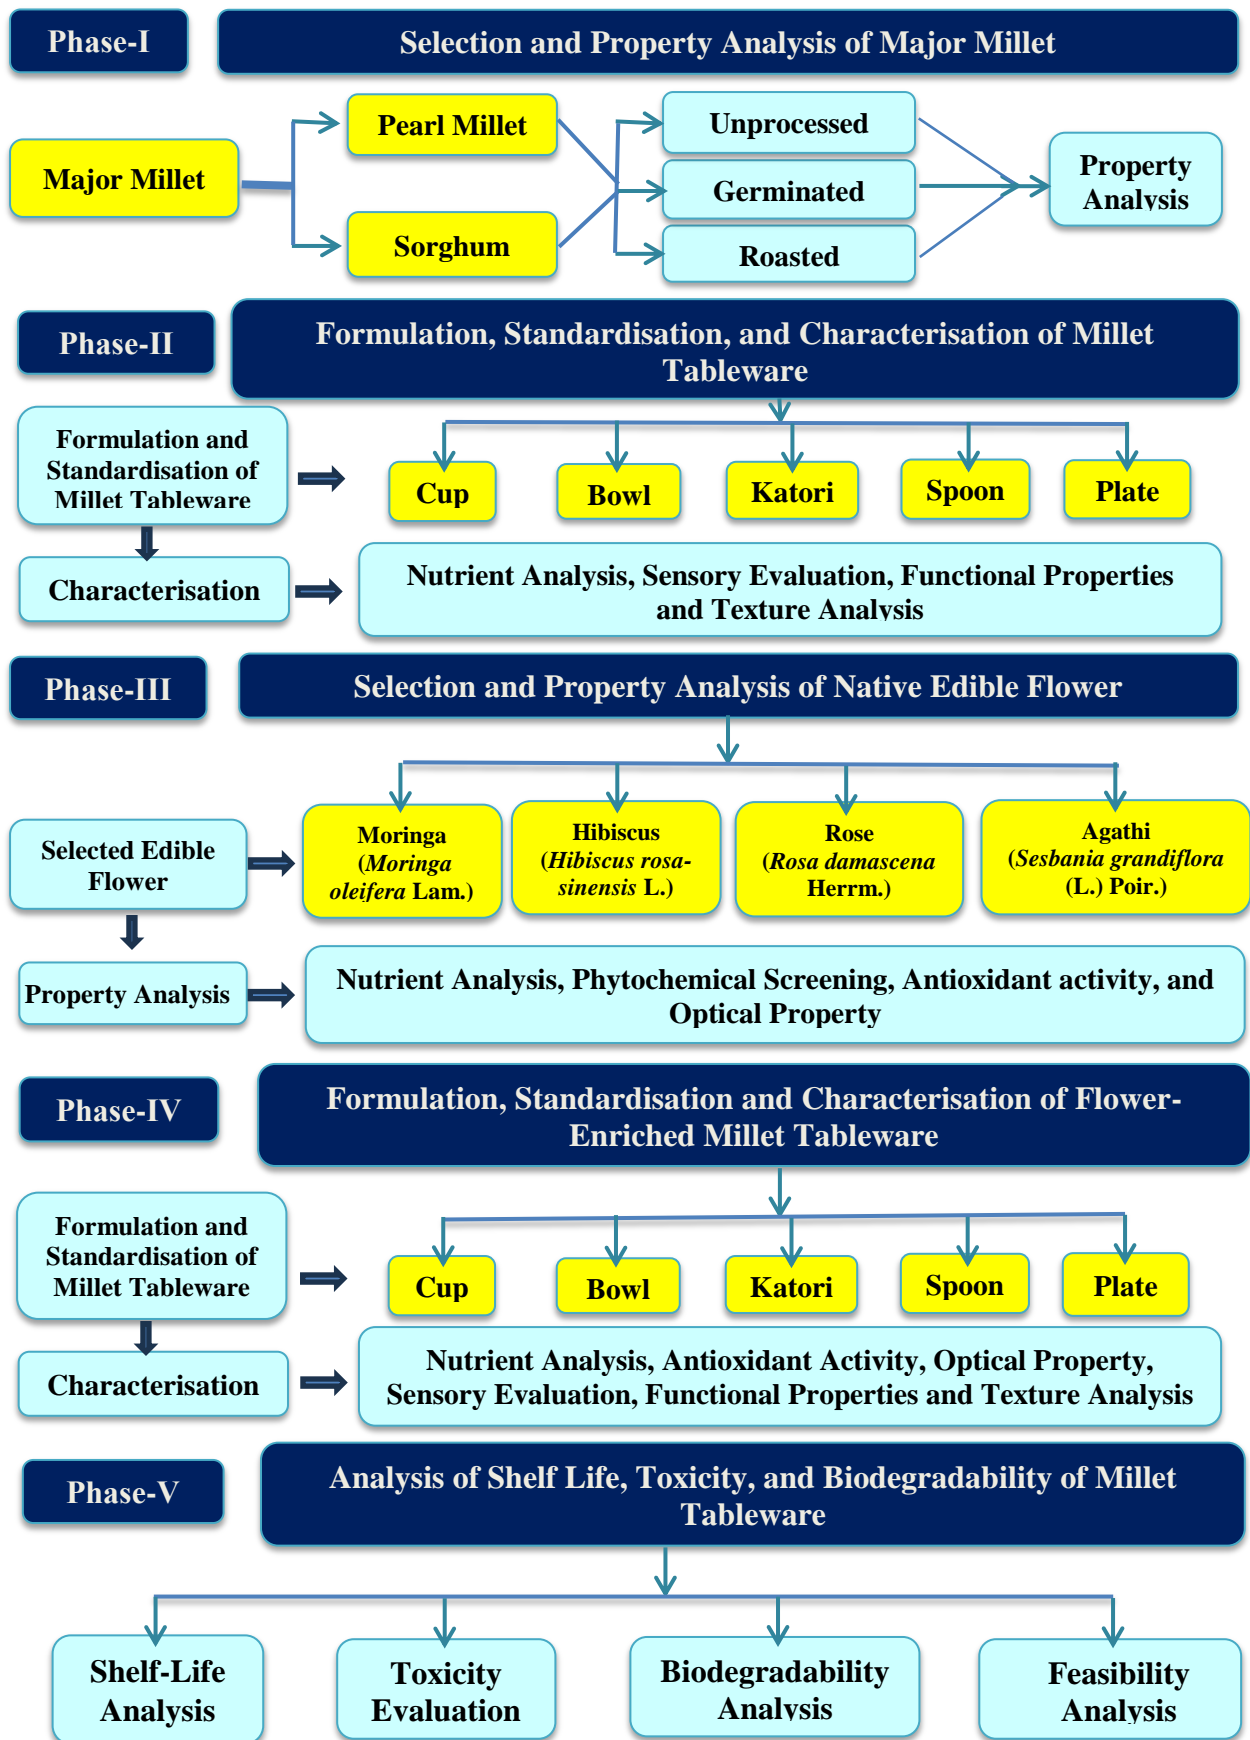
Phase-I

Selection and Property Analysis of Major Millet

Major Millet

Pearl Millet

Sorghum

Unprocessed

Germinated

Roasted

Property Analysis

Phase-II

Formulation, Standardisation, and Characterisation of Millet Tableware

Formulation and Standardisation of Millet Tableware

Cup

Bowl

Katori

Spoon

Plate

Characterisation

Nutrient Analysis, Sensory Evaluation, Functional Properties and Texture Analysis

Phase-III

Selection and Property Analysis of Native Edible Flower

Selected Edible Flower

Moringa (*Moringa oleifera* Lam.)

Hibiscus (*Hibiscus rosa-sinensis* L.)

Rose (*Rosa damascena* Herrm.)

Agathi (*Sesbania grandiflora* (L.) Poir.)

Property Analysis

Nutrient Analysis, Phytochemical Screening, Antioxidant activity, and Optical Property

Phase-IV

Formulation, Standardisation and Characterisation of Flower-Enriched Millet Tableware

Formulation and Standardisation of Millet Tableware

Cup

Bowl

Katori

Spoon

Plate

Characterisation

Nutrient Analysis, Antioxidant Activity, Optical Property, Sensory Evaluation, Functional Properties and Texture Analysis

Phase-V

Analysis of Shelf Life, Toxicity, and Biodegradability of Millet Tableware

Shelf-Life Analysis

Toxicity Evaluation

Biodegradability Analysis

Feasibility Analysis